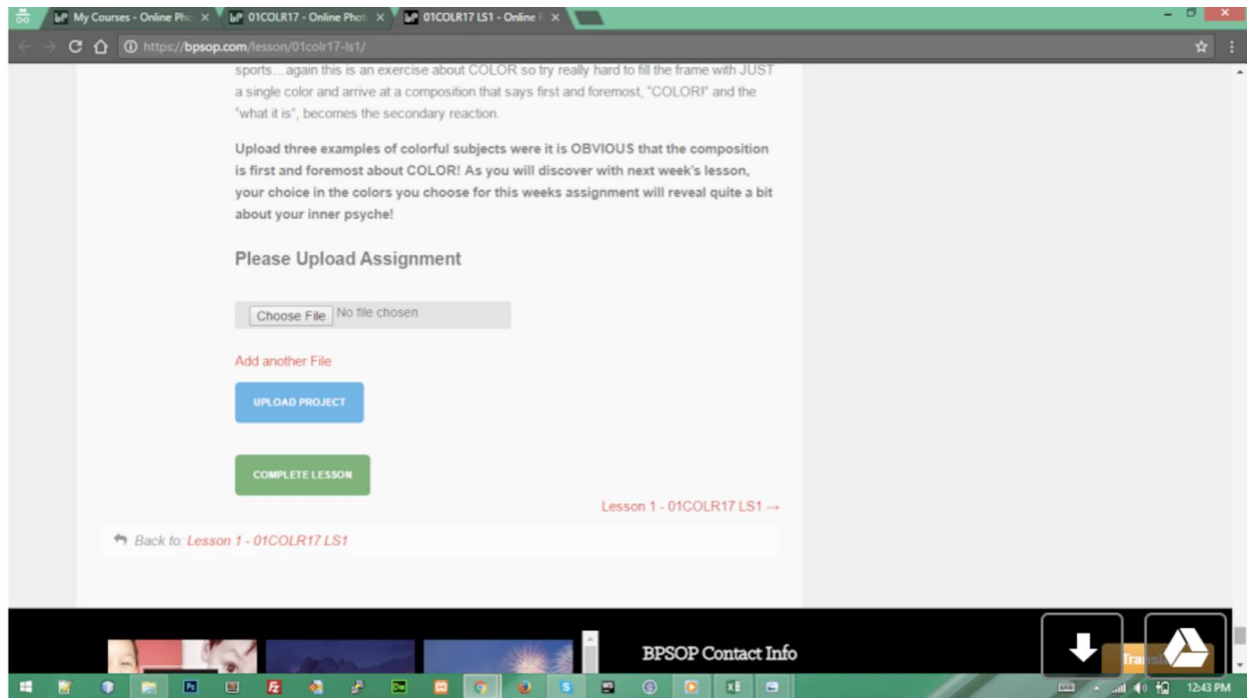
My Courses - Online Pho ×
01COLR17 - Online Phot ×
01COLR17 LS1 - Online ×

https://bpsop.com/lesson/01colr17-ls1/

sports…again this is an exercise about COLOR so try really hard to fill the frame with JUST a single color and arrive at a composition that says first and foremost, "COLOR!" and the "what it is", becomes the secondary reaction.

Upload three examples of colorful subjects were it is OBVIOUS that the composition is first and foremost about COLOR! As you will discover with next week's lesson, your choice in the colors you choose for this weeks assignment will reveal quite a bit about your inner psyche!

Please Upload Assignment

Choose File No file chosen

Add another File

UPLOAD PROJECT

COMPLETE LESSON

Lesson 1 - 01COLR17 LS1 →

Back to: Lesson 1 - 01COLR17 LS1

BPSOP Contact Info

Trans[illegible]

12:43 PM